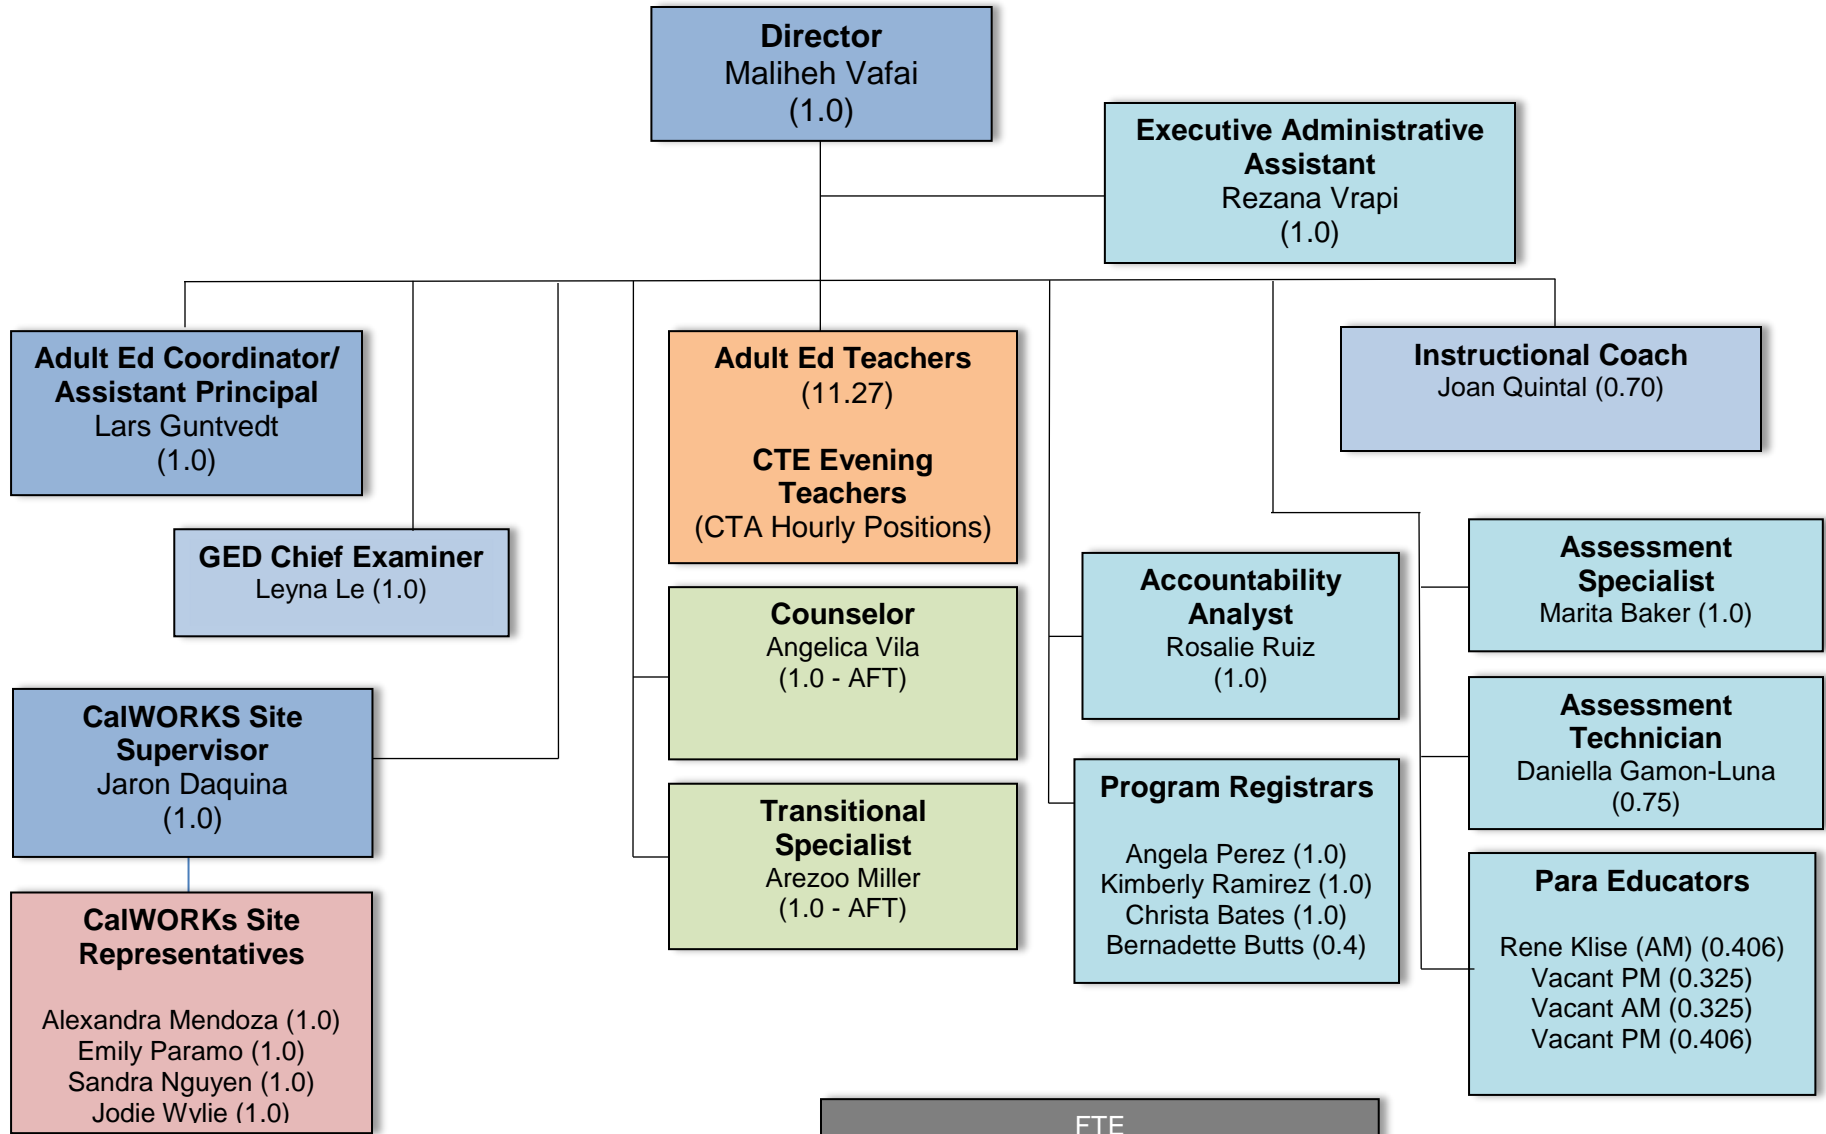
Director
Maliheh Vafai
(1.0)

Executive Administrative Assistant
Rezana Vrapi
(1.0)

Adult Ed Coordinator/ Assistant Principal
Lars Guntvedt
(1.0)

Adult Ed Teachers
(11.27)

CTE Evening Teachers
(CTA Hourly Positions)

Instructional Coach
Joan Quintal (0.70)

GED Chief Examiner
Leyna Le (1.0)

Counselor
Angelica Vila
(1.0 - AFT)

Accountability Analyst
Rosalie Ruiz
(1.0)

Assessment Specialist
Marita Baker (1.0)

CalWORKS Site Supervisor
Jaron Daquina
(1.0)

Assessment Technician
Daniella Gamon-Luna
(0.75)

Transitional Specialist
Arezoo Miller
(1.0 - AFT)

Program Registrars

Angela Perez (1.0)
Kimberly Ramirez (1.0)
Christa Bates (1.0)
Bernadette Butts (0.4)

Para Educators

Rene Klise (AM) (0.406)
Vacant PM (0.325)
Vacant AM (0.325)
Vacant PM (0.406)

CalWORKs Site Representatives

Alexandra Mendoza (1.0)
Emily Paramo (1.0)
Sandra Nguyen (1.0)
Jodie Wylie (1.0)

FTE